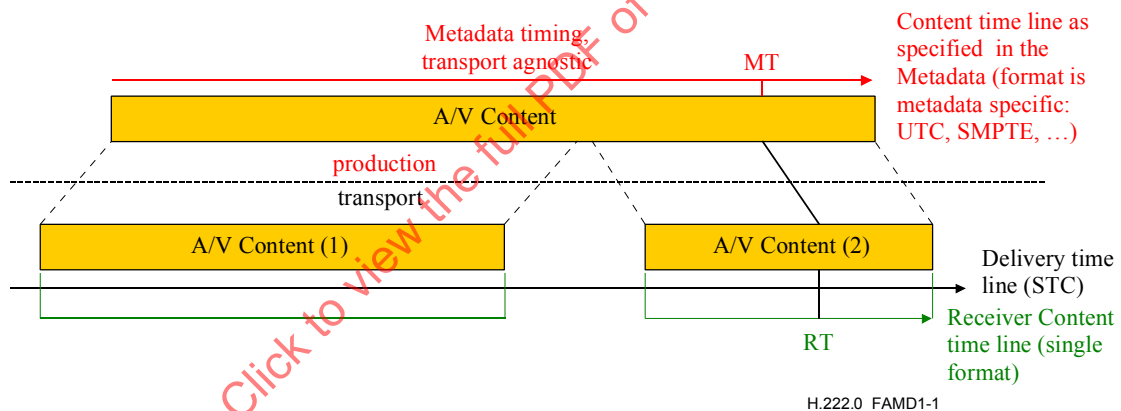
Metadata timing, transport agnostic

MT

Content time line as specified in the Metadata (format is metadata specific: UTC, SMPTE, …)

A/V Content

production

transport

A/V Content (1)

A/V Content (2)

Delivery time line (STC)

RT

Receiver Content time line (single format)

H.222.0 FAMD1-1

Click to view the full PDF of